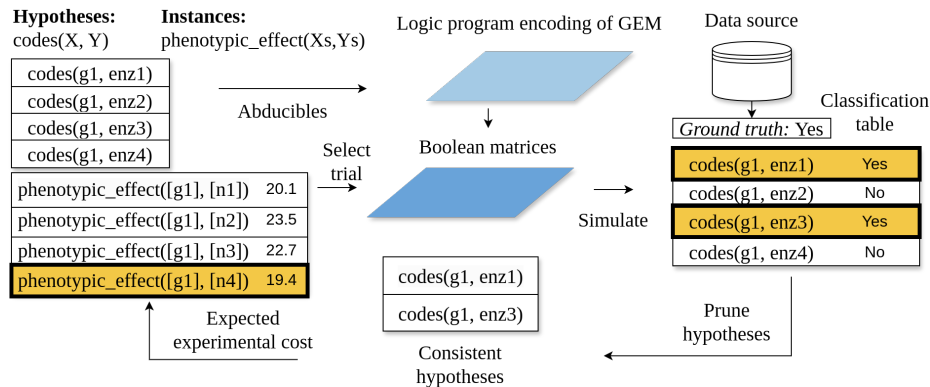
Hypotheses:
codes(X, Y)

Instances:
phenotypic_effect(Xs,Ys)

Logic program encoding of GEM

Data source

| codes(g1, enz1) |
|---|
| codes(g1, enz2) |
| codes(g1, enz3) |
| codes(g1, enz4) |

Abducibles

Classification table

Ground truth: Yes

Boolean matrices

Select trial

| phenotypic_effect([g1], [n1]) | 20.1 |
|---|---|
| phenotypic_effect([g1], [n2]) | 23.5 |
| phenotypic_effect([g1], [n3]) | 22.7 |
| phenotypic_effect([g1], [n4]) | 19.4 |

Simulate

| codes(g1, enz1) | Yes |
|---|---|
| codes(g1, enz2) | No |
| codes(g1, enz3) | Yes |
| codes(g1, enz4) | No |

| codes(g1, enz1) |
|---|
| codes(g1, enz3) |

Expected experimental cost

Consistent hypotheses

Prune hypotheses